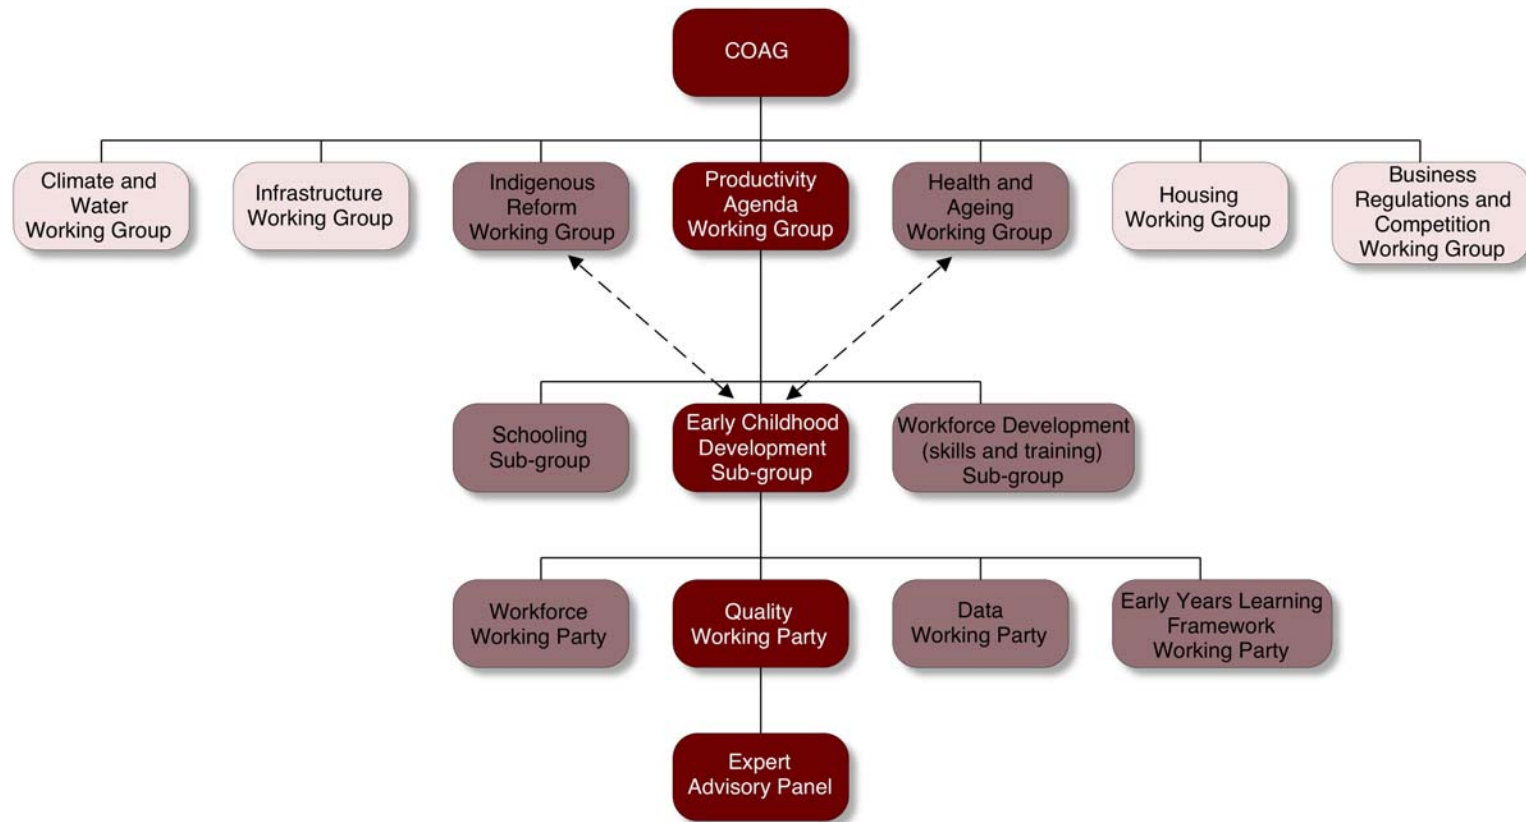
COAG

Climate and Water Working Group

Infrastructure Working Group

Indigenous Reform Working Group

Productivity Agenda Working Group

Health and Ageing Working Group

Housing Working Group

Business Regulations and Competition Working Group

Schooling Sub-group

Early Childhood Development Sub-group

Workforce Development (skills and training) Sub-group

Workforce Working Party

Quality Working Party

Data Working Party

Early Years Learning Framework Working Party

Expert Advisory Panel